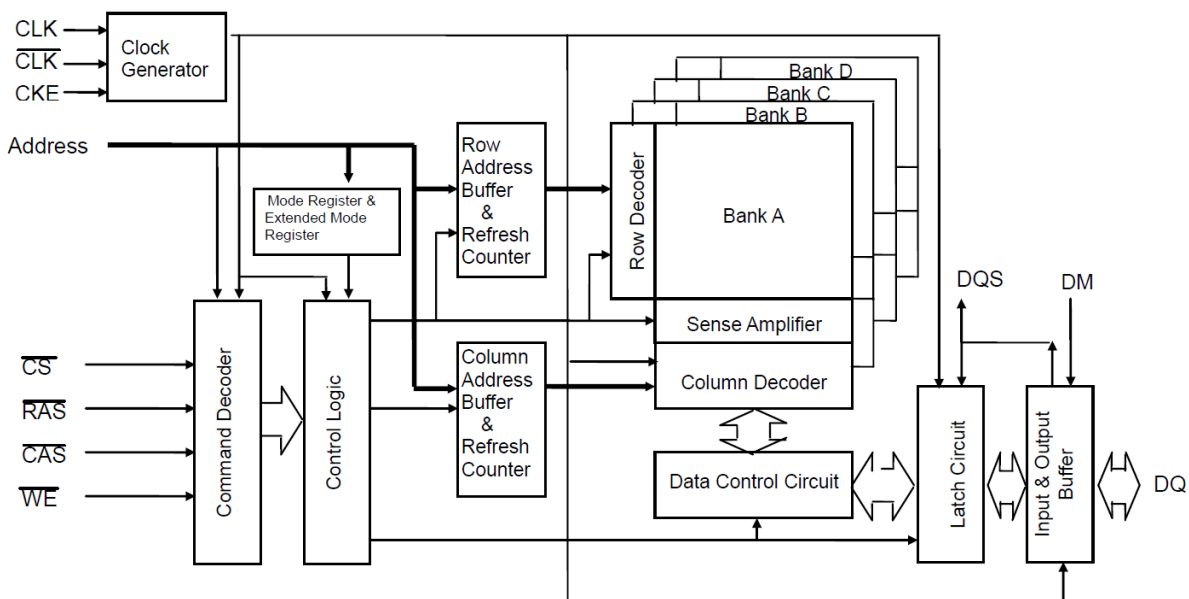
CLK
$\overline{CLK}$
CKE
Clock Generator

Address

Mode Register & Extended Mode Register

Row Address Buffer & Refresh Counter

Bank D
Bank C
Bank B
Row Decoder
Bank A

Sense Amplifier

Column Decoder

Column Address Buffer & Refresh Counter

$\overline{CS}$
$\overline{RAS}$
$\overline{CAS}$
$\overline{WE}$

Command Decoder

Control Logic

Data Control Circuit

DQS
DM

Latch Circuit

Input & Output Buffer

DQ